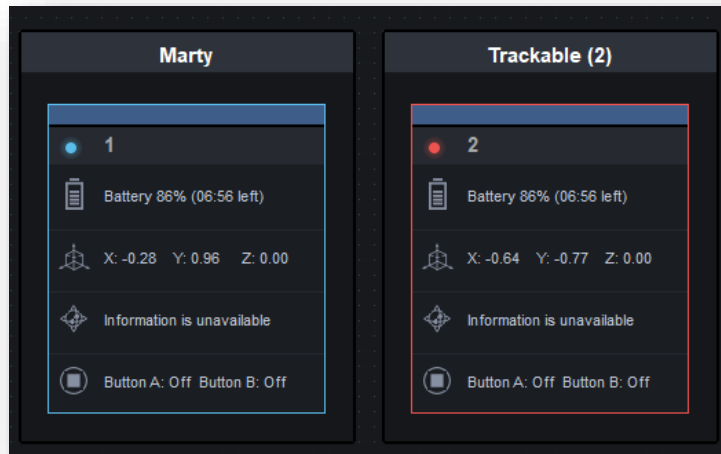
Marty

1

Battery 86% (06:56 left)

X: -0.28 Y: 0.96 Z: 0.00

Information is unavailable

Button A: Off Button B: Off

Trackable (2)

2

Battery 86% (06:56 left)

X: -0.64 Y: -0.77 Z: 0.00

Information is unavailable

Button A: Off Button B: Off